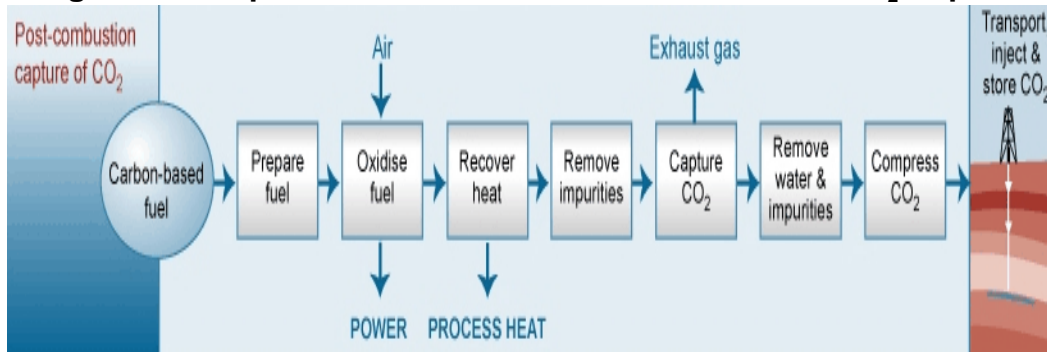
Post-combustion capture of $CO_2$

Air

Exhaust gas

Transport inject & store $CO_2$

Carbon-based fuel

Prepare fuel

Oxidise fuel

Recover heat

Remove impurities

Capture $CO_2$

Remove water & impurities

Compress $CO_2$

POWER

PROCESS HEAT